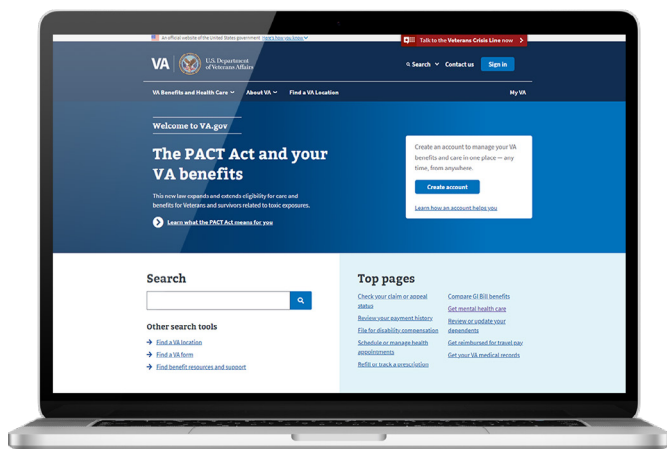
An official website of the United States government Here's how you know

Talk to the Veterans Crisis Line now

VA U.S. Department of Veterans Affairs

Search Contact us Sign in

VA Benefits and Health Care About VA Find a VA Location My VA

Welcome to VA.gov

The PACT Act and your VA benefits

This new law expands and extends eligibility for care and benefits for Veterans and survivors related to toxic exposures.

Learn what the PACT Act means for you

Create an account to manage your VA benefits and care in one place — any time, from anywhere.

Create account

Learn how an account helps you

Search

Other search tools

Find a VA location

Find a VA form

Find benefit resources and support

Top pages

Check your claim or appeal status

Review your payment history

File for disability compensation

Schedule or manage health appointments

Refill or track a prescription

Compare GI Bill benefits

Get mental health care

Review or update your dependents

Get reimbursed for travel pay

Get your VA medical records